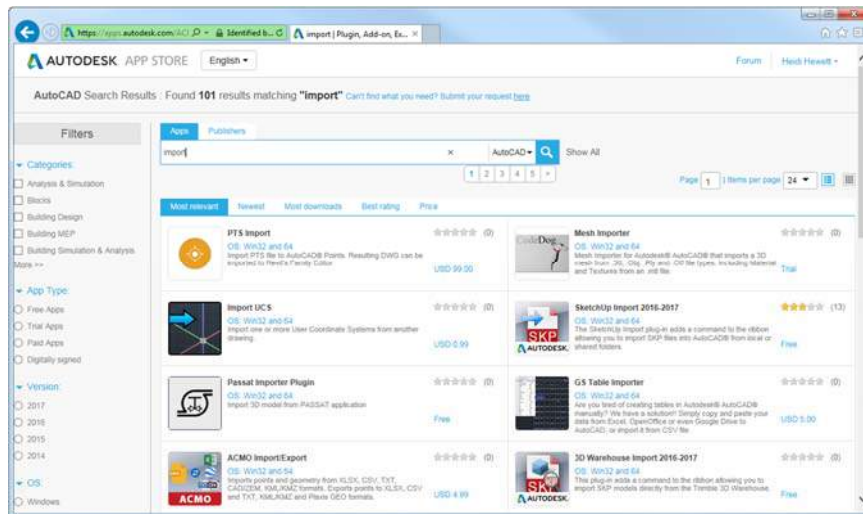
https://apps.autodesk.com/ACD Identified b... Import | Plugin, Add-on, Ex... ×

AUTODESK APP STORE English ▾ Forum Heidi Hewett ▾

AutoCAD Search Results : Found 101 results matching "import" Can't find what you need? Submit your request here

Filters

Categories
Analysis & Simulation
Blocks
Building Design
Building MEP
Building Simulation & Analysis
More >>

App Type
Free Apps
Trial Apps
Paid Apps
Digitally signed

Version
2017
2016
2015
2014

OS
Windows

Apps Publishers

import × AutoCAD ▾ Show All

1 2 3 4 5 »

Page 1 Items per page 24 ▾

Most relevant Newest Most downloads Best rating Price

PTS Import (0)
OS: Win32 and 64
Import PTS file to AutoCAD® Points. Resulting DWG can be imported to Here's Faro's Editor
USD 99.00

Mesh Importer (0)
OS: Win32 and 64
Mesh Importer for Autodesk® AutoCAD® that imports a 3D mesh from .3ds, .Obj, .Ply and .Off file types, including Material and Textures from an .mtl file.
Trial

Import UCS (0)
OS: Win32 and 64
Import one or more User Coordinate Systems from another drawing
USD 0.99

SketchUp Import 2016-2017 (13)
OS: Win32 and 64
The SketchUp Import plug-in adds a command to the ribbon allowing you to import SKP files into AutoCAD® from local or shared folders.
Free

Passat Importer Plugin (0)
OS: Win32 and 64
Import 3D model from PASSAT application
Free

GS Table Importer (0)
OS: Win32 and 64
Are you tired of creating tables in Autodesk® AutoCAD® manually? We have a solution! Simply copy and paste your data from Excel, OpenOffice or even Google Drive to AutoCAD, or import it from CSV file.
USD 5.00

ACMO Import/Export (0)
OS: Win32 and 64
Imports points and geometry from XLSX, CSV, TXT, CAD/ZEM, KML/KMZ formats. Exports points to XLSX, CSV and TXT, KML/KMZ and Plavis GEO formats.
USD 4.99

3D Warehouse Import 2016-2017 (0)
OS: Win32 and 64
This plug-in adds a command to the ribbon allowing you to import SKP models directly from the Trimble 3D Warehouse.
Free